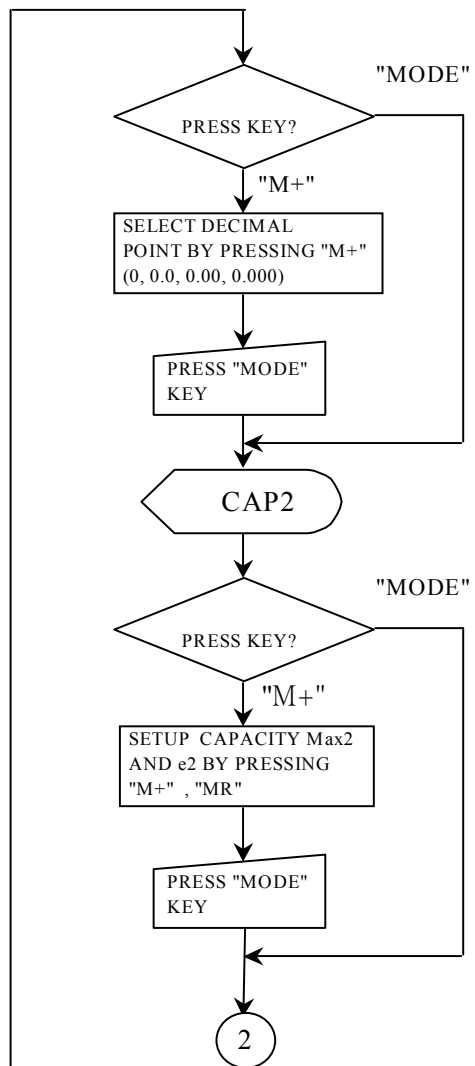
"MODE"

PRESS KEY?

"M+"

SELECT DECIMAL POINT BY PRESSING "M+" (0, 0.0, 0.00, 0.000)

PRESS "MODE" KEY

CAP2

"MODE"

PRESS KEY?

"M+"

SETUP CAPACITY Max2 AND e2 BY PRESSING "M+" , "MR"

PRESS "MODE" KEY

2